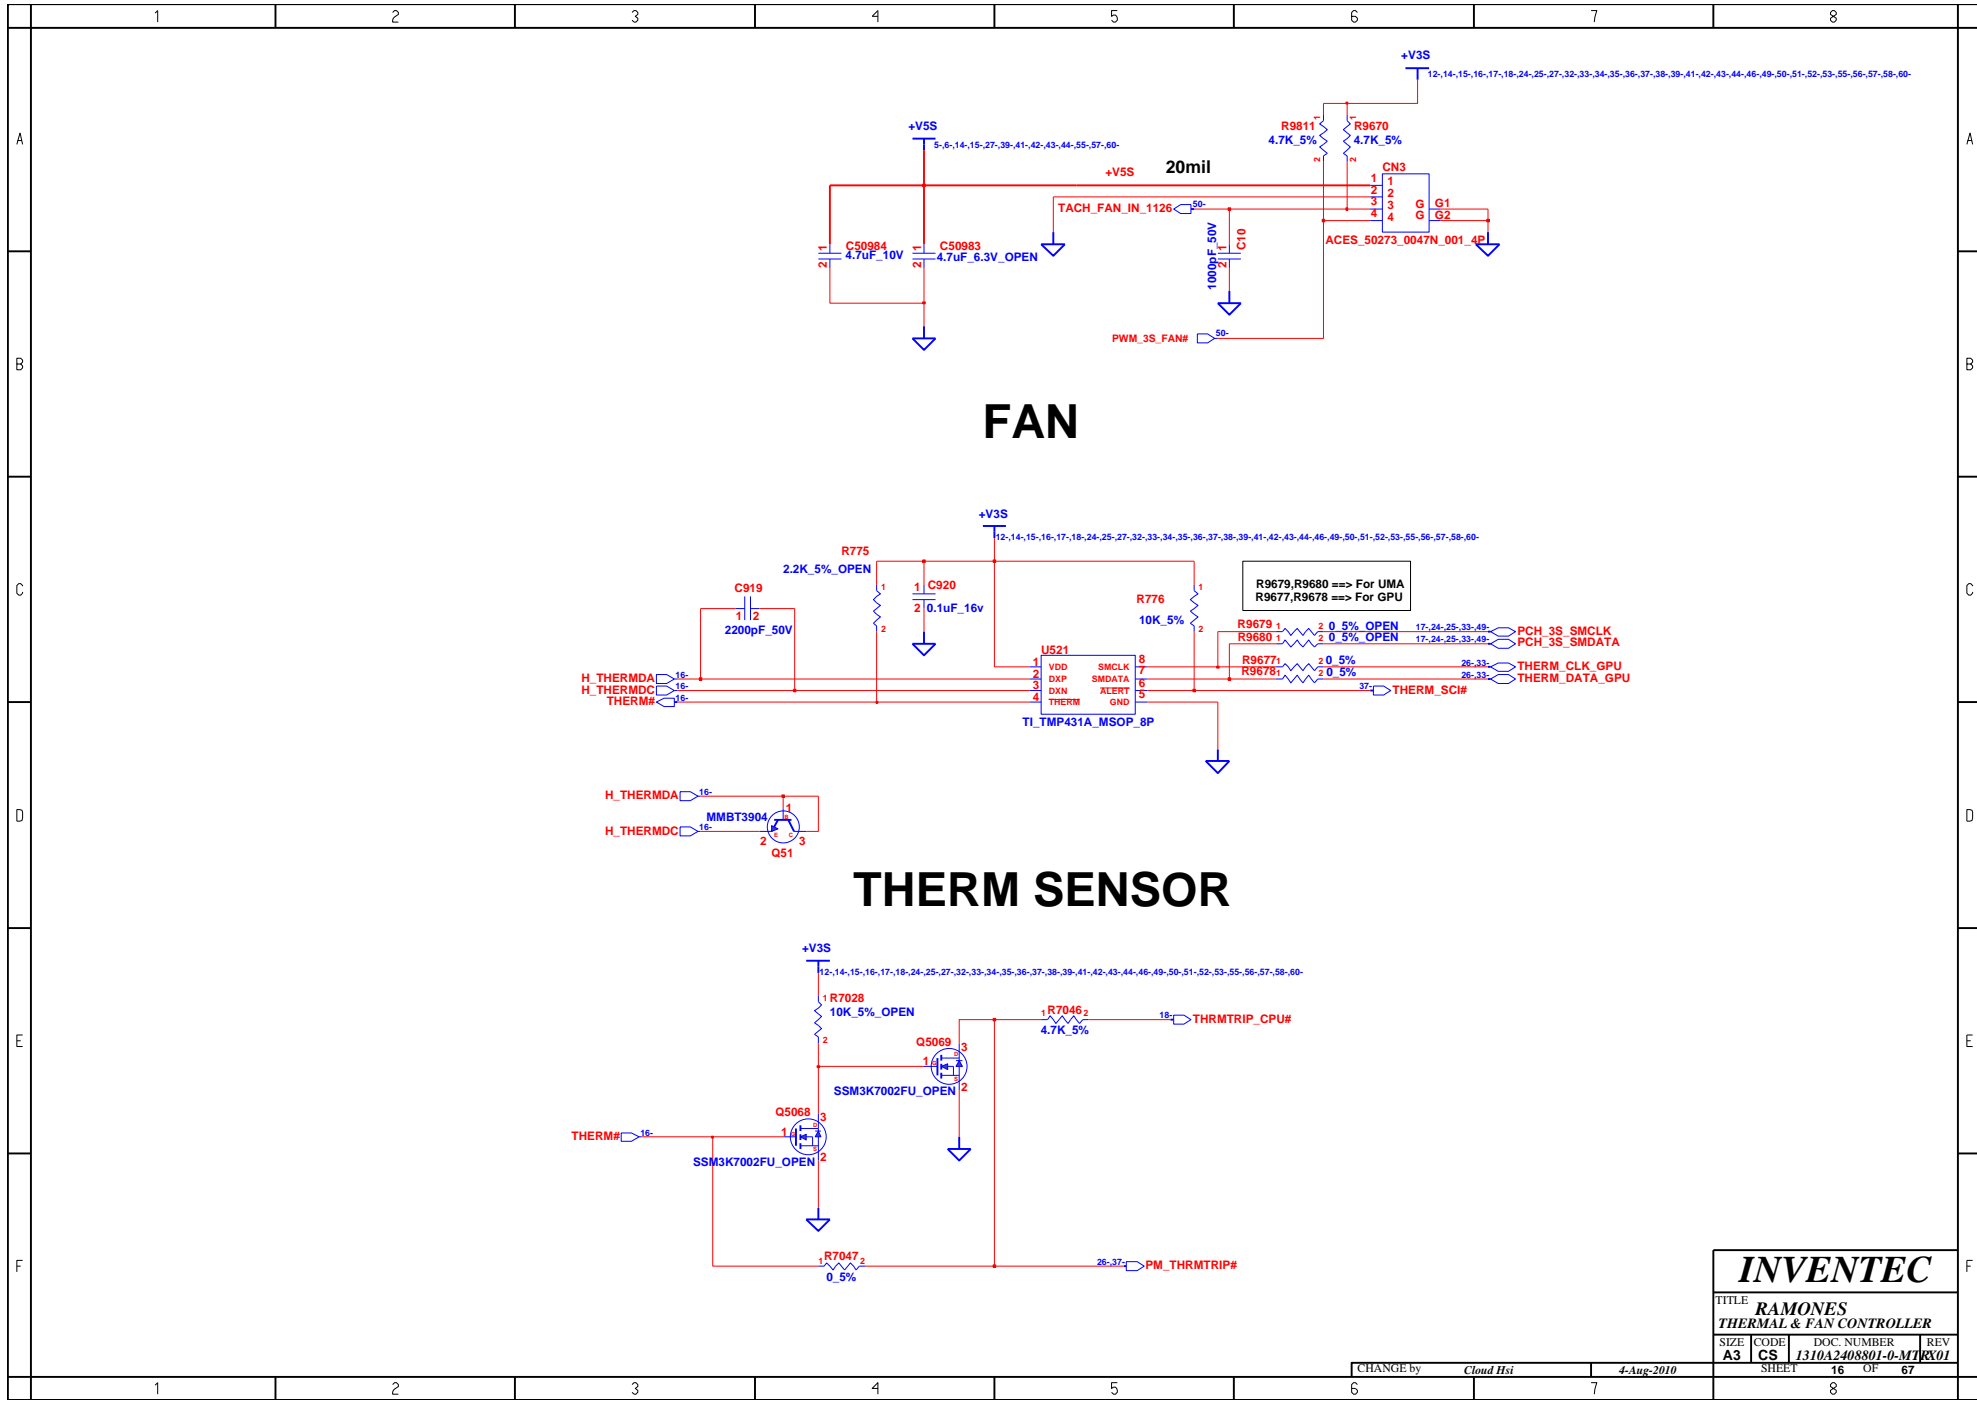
1 2 3 4 5 6 7 8

A B C D E F

+V3S
12-,14-,15-,16-,17-,18-,24-,25-,27-,32-,33-,34-,35-,36-,37-,38-,39-,41-,42-,43-,44-,46-,49-,50-,51-,52-,53-,55-,56-,57-,58-,60-

R9811
4.7K_5%
R9670
4.7K_5%

+V5S
5-,6-,14-,15-,27-,39-,41-,42-,43-,44-,55-,57-,60-

+V5S
20mil

CN3
1 2 3 4
G G1
G G2
ACES_50273_0047N_001_4P

TACH_FAN_IN_1126 50-

C50984
4.7uF_10V
C50983
4.7uF_6.3V_OPEN

1000pF_50V
C10

PWM_3S_FAN# 50-

FAN

+V3S
12-,14-,15-,16-,17-,18-,24-,25-,27-,32-,33-,34-,35-,36-,37-,38-,39-,41-,42-,43-,44-,46-,49-,50-,51-,52-,53-,55-,56-,57-,58-,60-

R775
2.2K_5%_OPEN
C920
0.1uF_16v
C919
2200pF_50V

R9679,R9680 ==> For UMA
R9677,R9678 ==> For GPU

R776
10K_5%

R9679 0_5%_OPEN 17-,24-,25-,33-,49- PCH_3S_SMCLK
R9680 0_5%_OPEN 17-,24-,25-,33-,49- PCH_3S_SMDATA
R9677 0_5% 26-,33- THERM_CLK_GPU
R9678 0_5% 26-,33- THERM_DATA_GPU
37- THERM_SCI#

U521
VDD DXP DXN THERM SMCLK SMDATA ALERT GND
TI_TMP431A_MSOP_8P

H_THERMDA 16-
H_THERMDC 16-
THERM# 16-

H_THERMDA 16-
MMBT3904
H_THERMDC 16-
Q51

THERM SENSOR

+V3S
12-,14-,15-,16-,17-,18-,24-,25-,27-,32-,33-,34-,35-,36-,37-,38-,39-,41-,42-,43-,44-,46-,49-,50-,51-,52-,53-,55-,56-,57-,58-,60-

R7028
10K_5%_OPEN
R7046
4.7K_5%
18- THRMTRIP_CPU#
Q5069
SSM3K7002FU_OPEN
Q5068
THERM# 16-
SSM3K7002FU_OPEN
R7047
0_5%
26-,37- PM_THRMTRIP#

INVENTEC
TITLE RAMONES
THERMAL & FAN CONTROLLER
SIZE A3 CODE CS DOC. NUMBER 1310A2408801-0-MTR REV X01
CHANGE by Cloud Hsi 4-Aug-2010 SHEET 16 OF 67